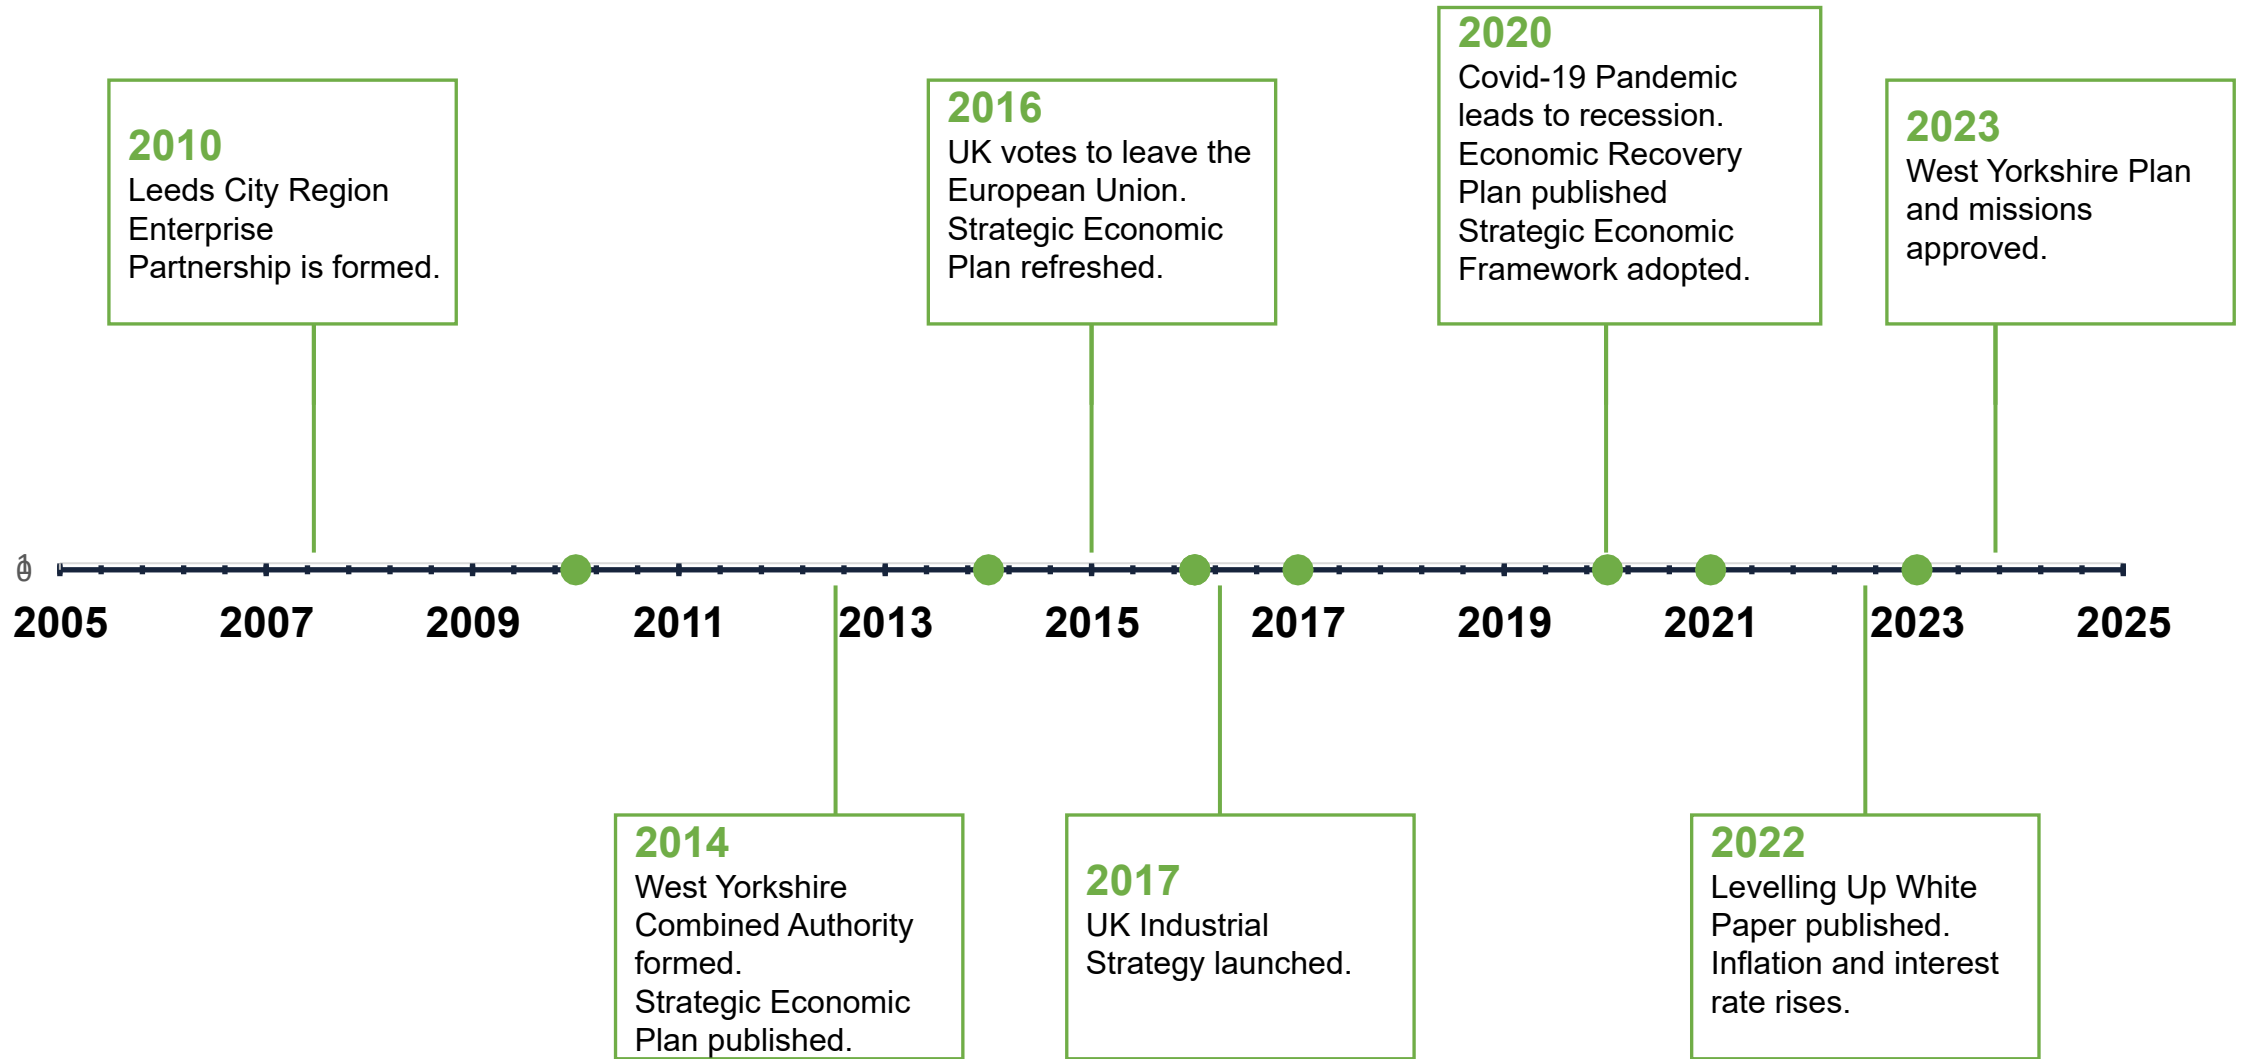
2010
Leeds City Region Enterprise Partnership is formed.

2016
UK votes to leave the European Union. Strategic Economic Plan refreshed.

2020
Covid-19 Pandemic leads to recession. Economic Recovery Plan published Strategic Economic Framework adopted.

2023
West Yorkshire Plan and missions approved.

1
0

2005 2007 2009 2011 2013 2015 2017 2019 2021 2023 2025

2014
West Yorkshire Combined Authority formed. Strategic Economic Plan published.

2017
UK Industrial Strategy launched.

2022
Levelling Up White Paper published. Inflation and interest rate rises.